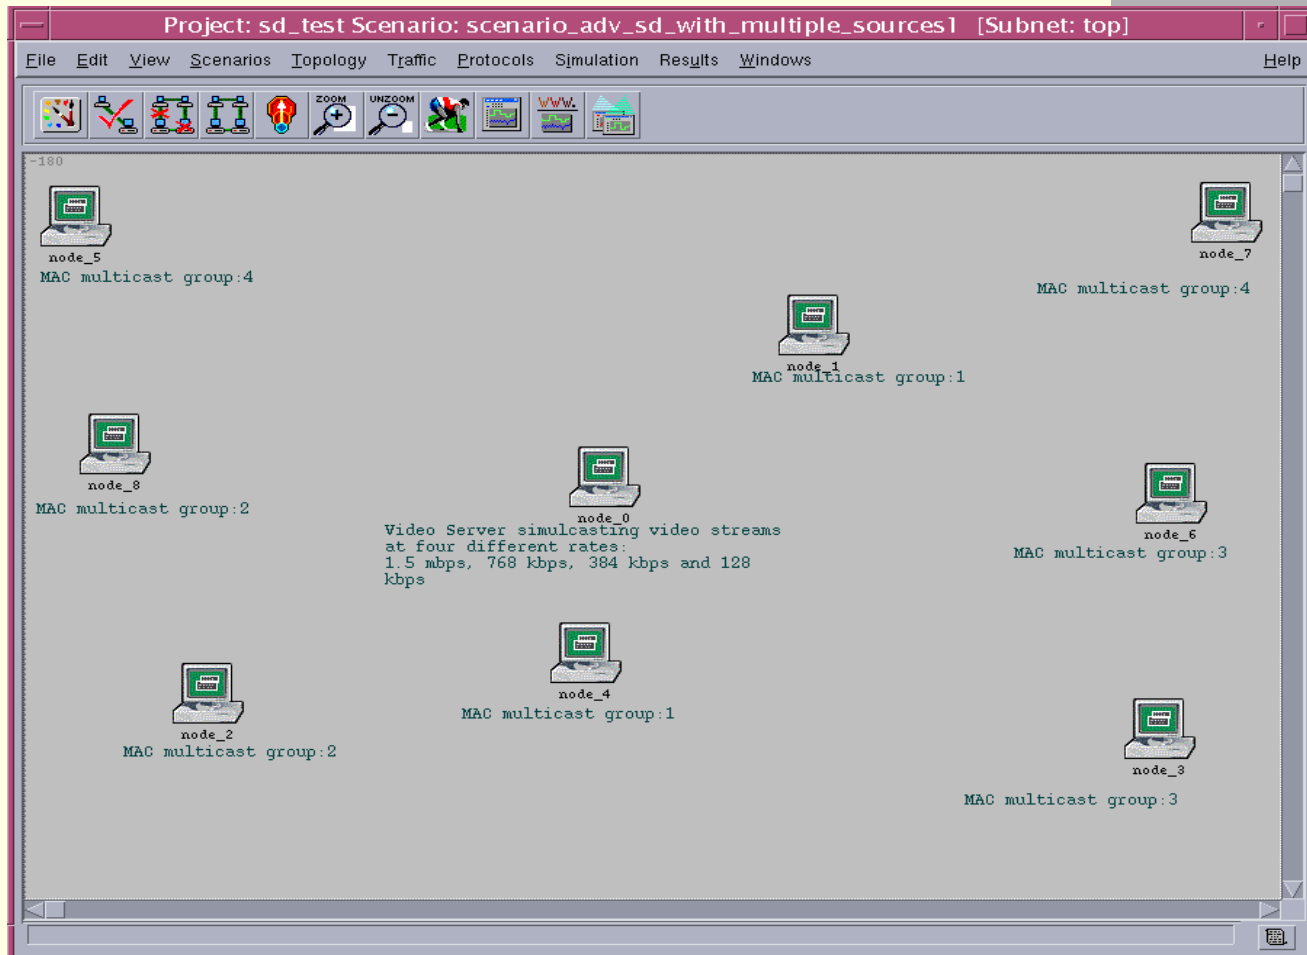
Project: sd_test Scenario: scenario_adv_sd_with_multiple_sources1 [Subnet: top]

File Edit View Scenarios Topology Traffic Protocols Simulation Results Windows Help

ZOOM UNZOOM WWW

-180

node_5
MAC multicast group:4

node_7
MAC multicast group:4

node_1
MAC multicast group:1

node_8
MAC multicast group:2

node_0
Video Server simulcasting video streams at four different rates:
1.5 mbps, 768 kbps, 384 kbps and 128 kbps

node_6
MAC multicast group:3

node_4
MAC multicast group:1

node_2
MAC multicast group:2

node_3
MAC multicast group:3